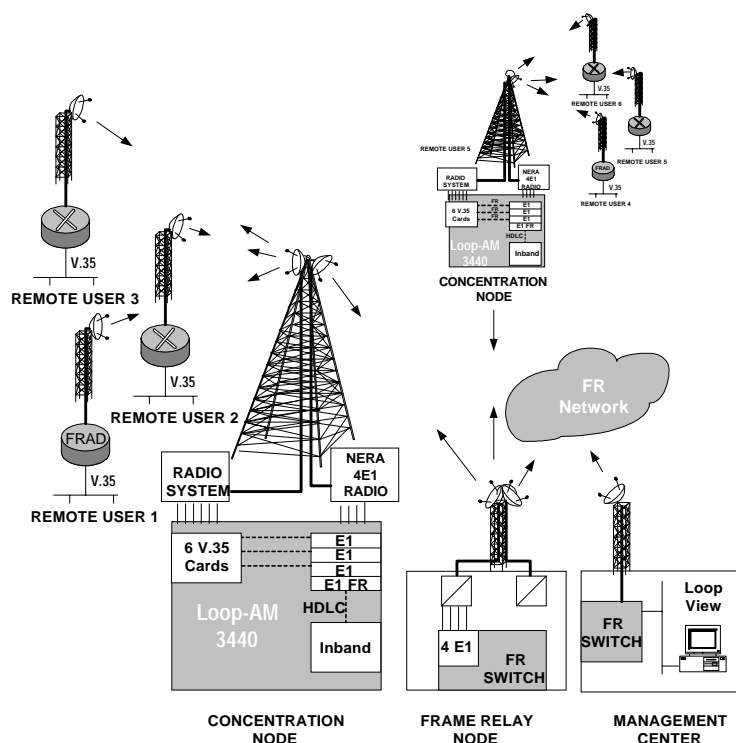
REMOTE USER 6
V.35
V.35
REMOTE USER 5
REMOTE USER 5
RADIO SYSTEM
NERA 4E1 RADIO
FRAD
V.35
REMOTE USER 4
6 V.35 Cards
FR
FR
FR
E1
E1
E1
E1 FR
HDLC
Loop-AM 3440
Inband
CONCENTRATION NODE

V.35
REMOTE USER 3
V.35
REMOTE USER 2
FRAD
V.35
REMOTE USER 1
RADIO SYSTEM
NERA 4E1 RADIO
6 V.35 Cards
E1
E1
E1
E1 FR
HDLC
Loop-AM 3440
Inband

FR Network

4 E1
FR SWITCH

FR SWITCH
Loop View

CONCENTRATION NODE
FRAME RELAY NODE
MANAGEMENT CENTER